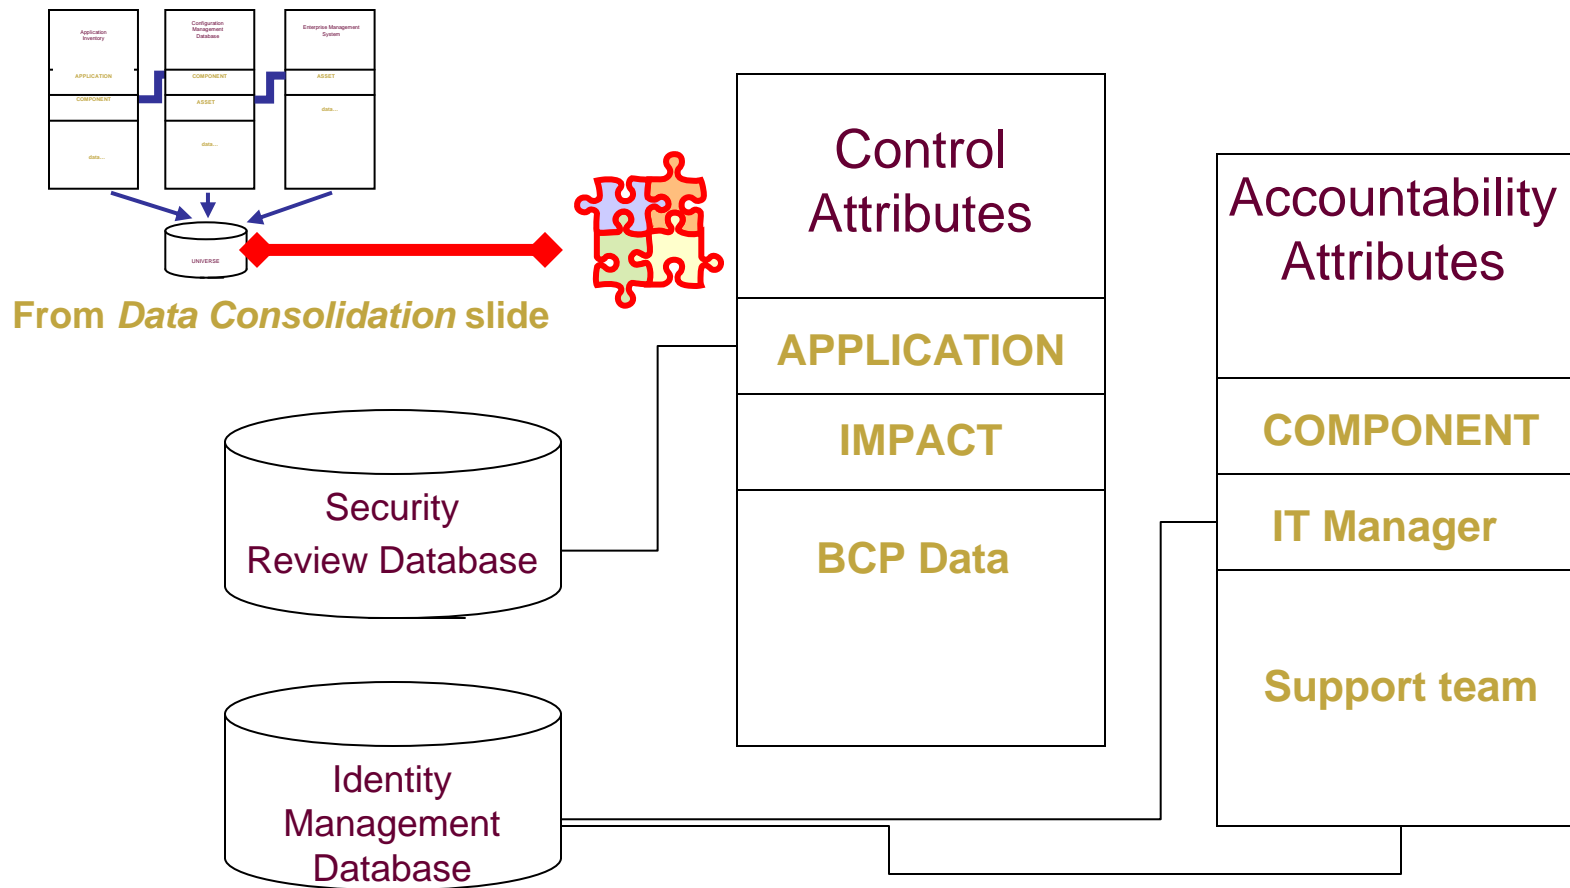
Application Inventory

APPLICATION

COMPONENT

data...

Configuration Management Database

COMPONENT

ASSET

data...

Enterprise Management System

ASSET

data...

UNIVERSE

From *Data Consolidation* slide

Control Attributes

APPLICATION

IMPACT

BCP Data

Accountability Attributes

COMPONENT

IT Manager

Support team

Security Review Database

Identity Management Database